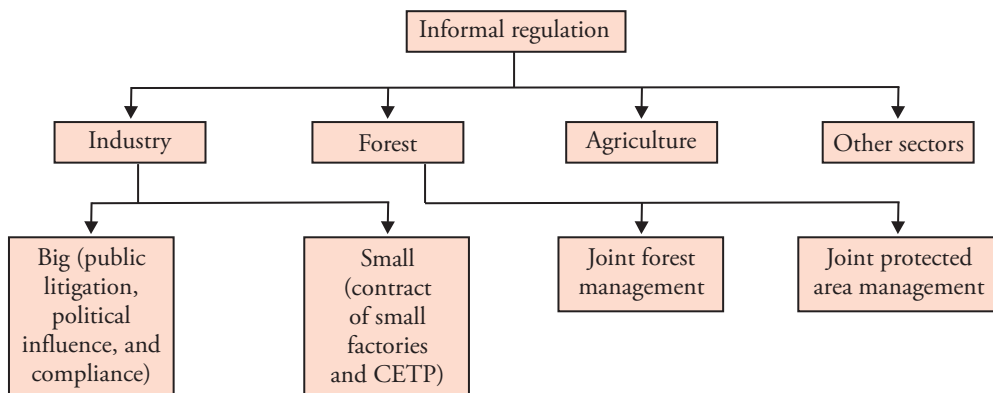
Informal regulation

Industry

Forest

Agriculture

Other sectors

Big (public litigation, political influence, and compliance)

Small (contract of small factories and CETP)

Joint forest management

Joint protected area management